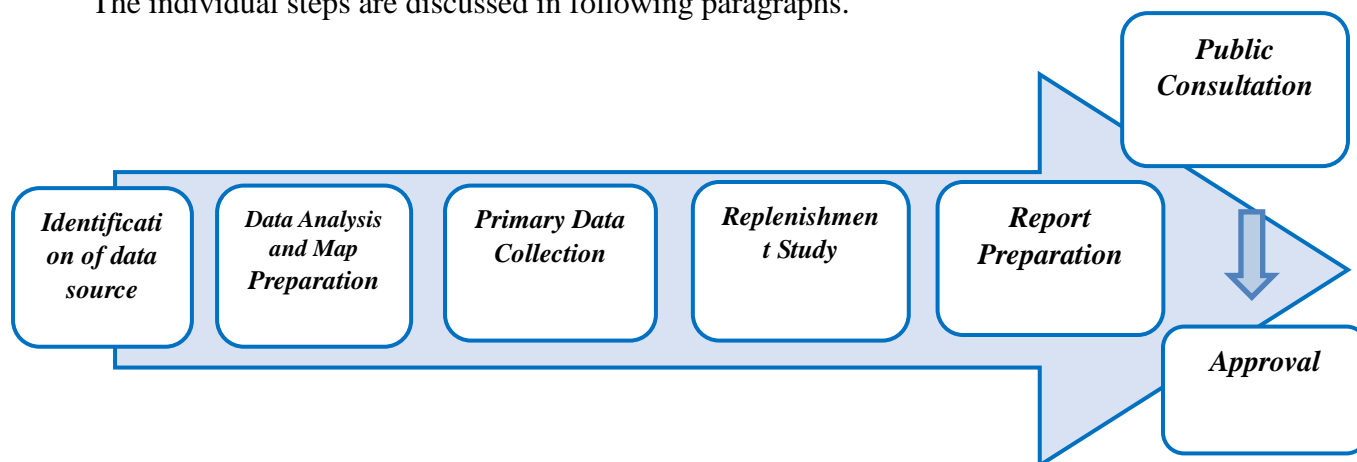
The individual steps are discussed in following paragraphs.

Public Consultation

Identificati on of data source

Data Analysis and Map Preparation

Primary Data Collection

Replenishmen t Study

Report Preparation

Approval